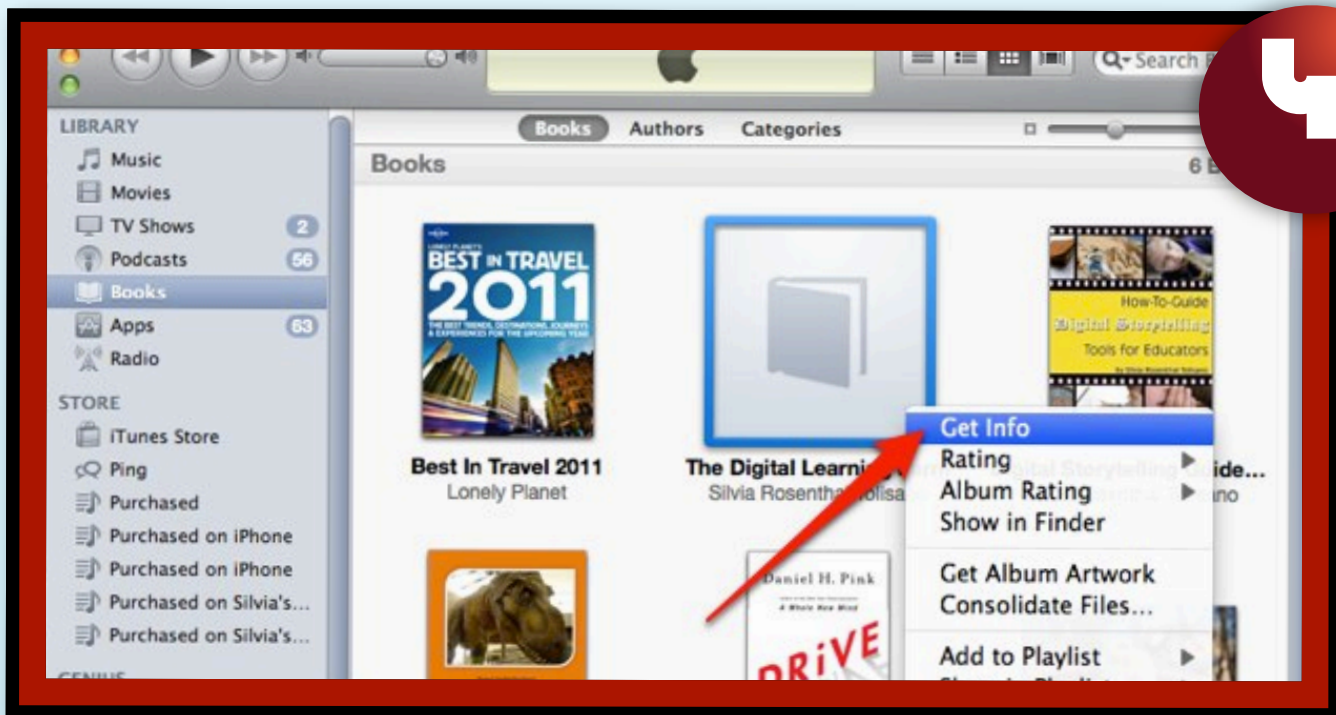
Search

LIBRARY
Music
Movies
TV Shows 2
Podcasts 56
Books
Apps 63
Radio

STORE
iTunes Store
Ping
Purchased
Purchased on iPhone
Purchased on iPhone
Purchased on Silvia's...
Purchased on Silvia's...

Books Authors Categories

Books

6 B

LONELY PLANET'S BEST IN TRAVEL 2011
THE BEST TRENDS, DESTINATIONS, JOURNEYS & EXPERIENCES FOR THE UPCOMING YEAR

Best In Travel 2011
Lonely Planet

The Digital Learni
Silvia Rosenthal Tolisa

How-To-Guide
Digital Storytelling
Tools for Educators

igital Storytelling Guide...
no

Daniel H. Pink
A Whole New Mind
DRIVE

Get Info
Rating
Album Rating
Show in Finder
Get Album Artwork
Consolidate Files...
Add to Playlist